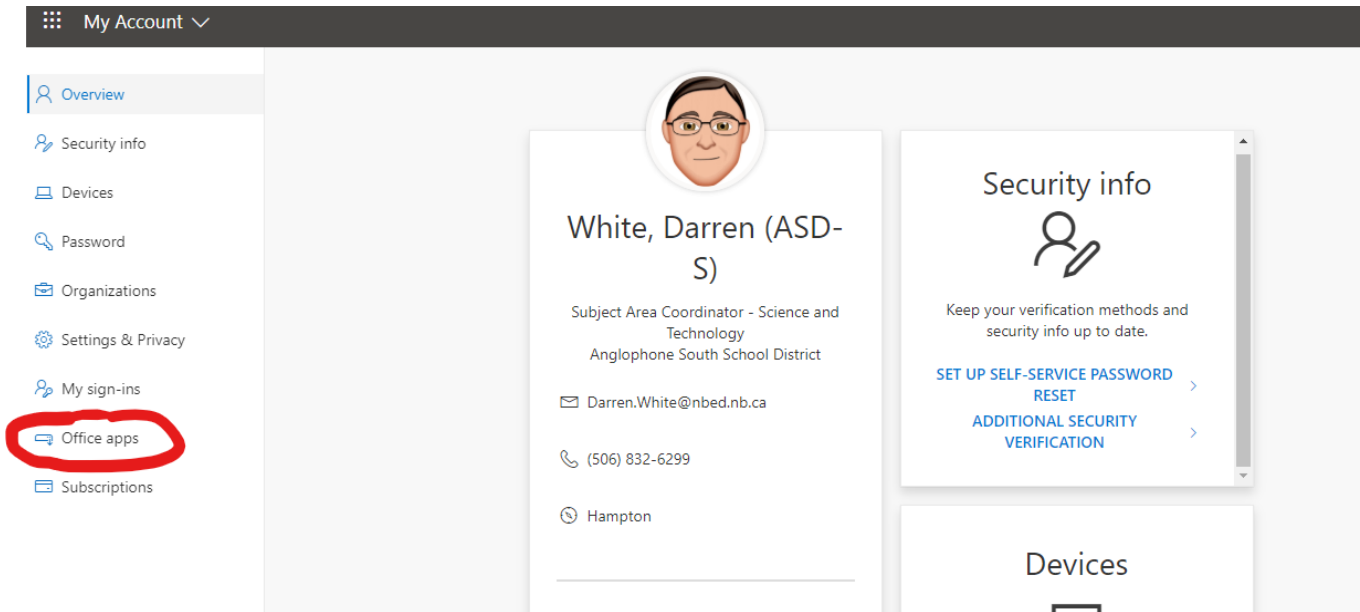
My Account

Overview
Security info
Devices
Password
Organizations
Settings & Privacy
My sign-ins
Office apps
Subscriptions

White, Darren (ASD-S)

Subject Area Coordinator - Science and Technology
Anglophone South School District

Darren.White@nbed.nb.ca

(506) 832-6299

Hampton

Security info

Keep your verification methods and security info up to date.

SET UP SELF-SERVICE PASSWORD RESET

ADDITIONAL SECURITY VERIFICATION

Devices